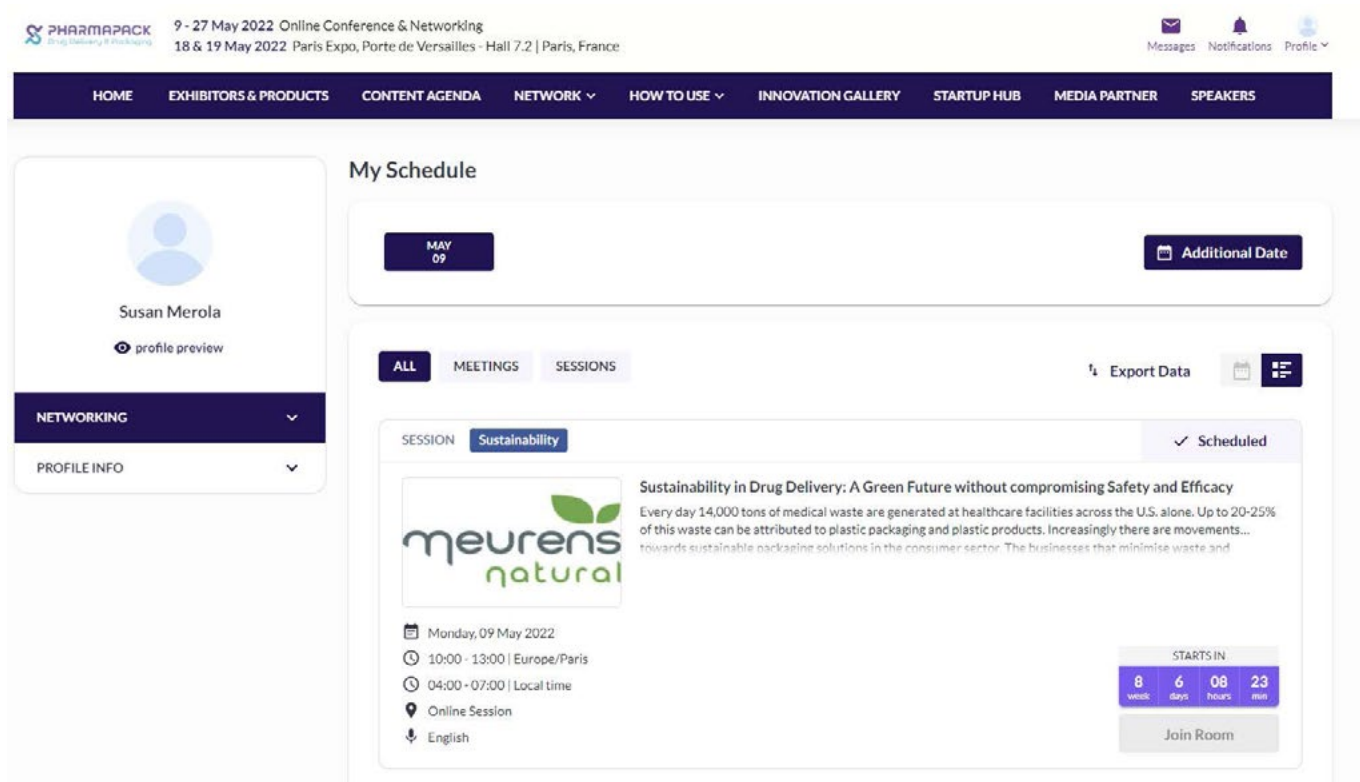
PHARMAPACK
Drug Delivery & Packaging

9 - 27 May 2022 Online Conference & Networking
18 & 19 May 2022 Paris Expo, Porte de Versailles - Hall 7.2 | Paris, France

Messages Notifications Profile

HOME EXHIBITORS & PRODUCTS CONTENT AGENDA NETWORK HOW TO USE INNOVATION GALLERY STARTUP HUB MEDIA PARTNER SPEAKERS

Susan Merola
profile preview

NETWORKING
PROFILE INFO

My Schedule

MAY
09

Additional Date

ALL MEETINGS SESSIONS

Export Data

SESSION Sustainability

✓ Scheduled

meurens natural

Sustainability in Drug Delivery: A Green Future without compromising Safety and Efficacy

Every day 14,000 tons of medical waste are generated at healthcare facilities across the U.S. alone. Up to 20-25% of this waste can be attributed to plastic packaging and plastic products. Increasingly there are movements... towards sustainable packaging solutions in the consumer sector. The businesses that minimise waste and

Monday, 09 May 2022
10:00 - 13:00 | Europe/Paris
04:00 - 07:00 | Local time
Online Session
English

STARTS IN
8 week 6 days 08 hours 23 min

Join Room